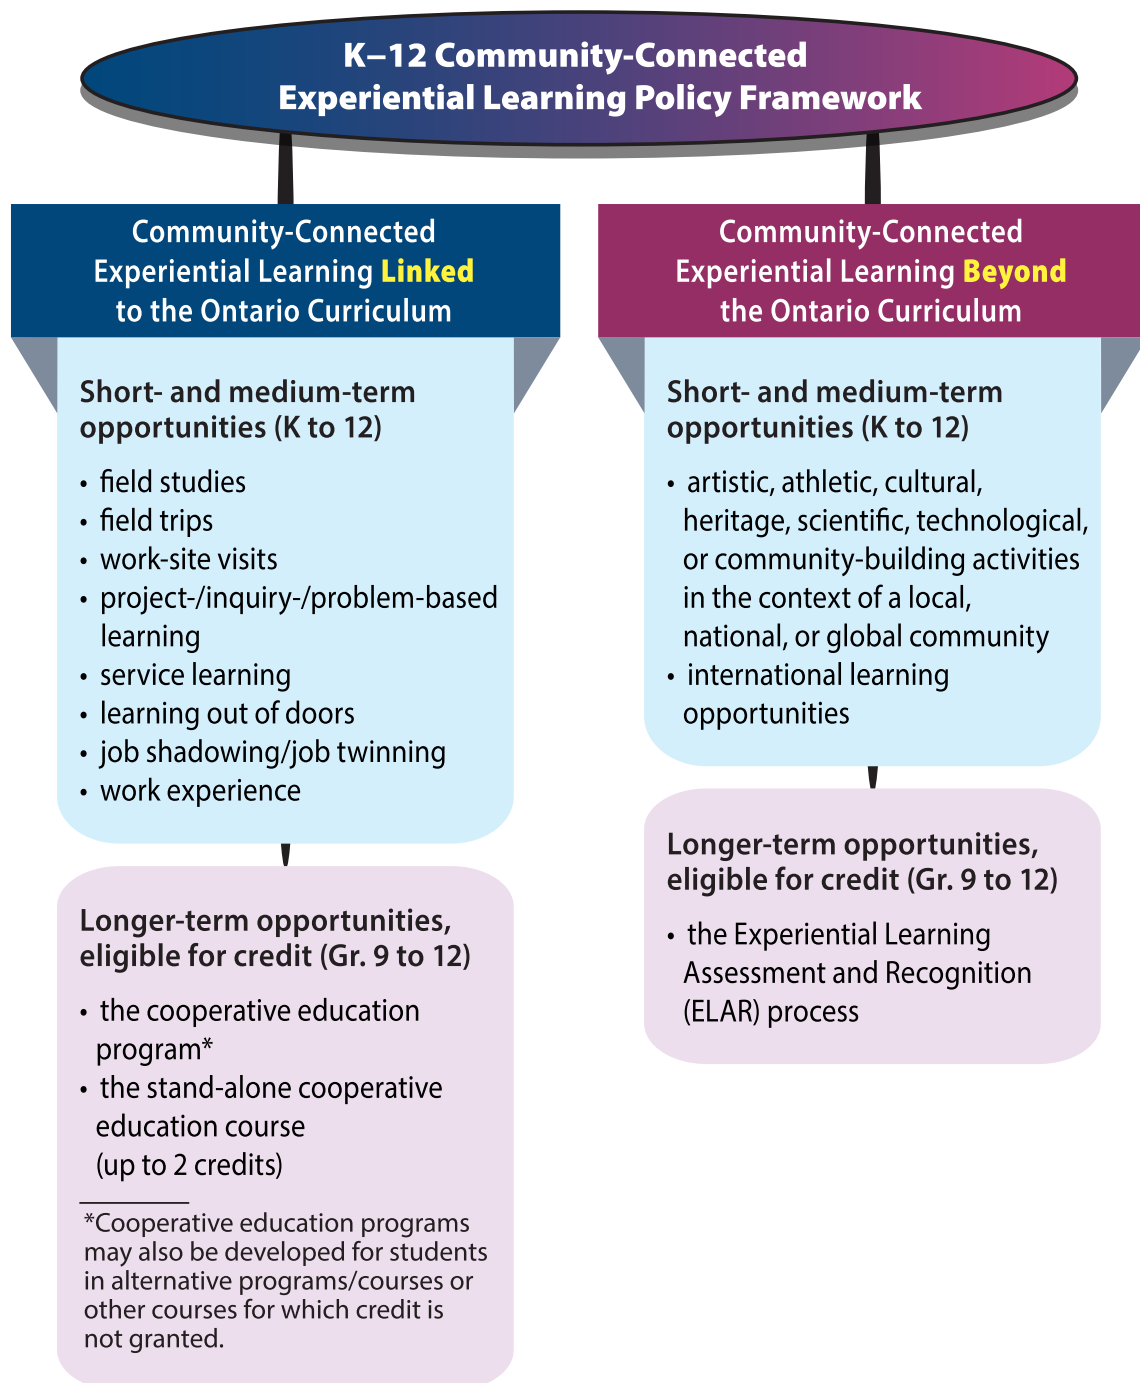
K–12 Community-Connected Experiential Learning Policy Framework

Community-Connected Experiential Learning Linked to the Ontario Curriculum

Short- and medium-term opportunities (K to 12)

• field studies
• field trips
• work-site visits
• project-/inquiry-/problem-based learning
• service learning
• learning out of doors
• job shadowing/job twinning
• work experience

Longer-term opportunities, eligible for credit (Gr. 9 to 12)

• the cooperative education program*
• the stand-alone cooperative education course (up to 2 credits)

*Cooperative education programs may also be developed for students in alternative programs/courses or other courses for which credit is not granted.

Community-Connected Experiential Learning Beyond the Ontario Curriculum

Short- and medium-term opportunities (K to 12)

• artistic, athletic, cultural, heritage, scientific, technological, or community-building activities in the context of a local, national, or global community
• international learning opportunities

Longer-term opportunities, eligible for credit (Gr. 9 to 12)

• the Experiential Learning Assessment and Recognition (ELAR) process